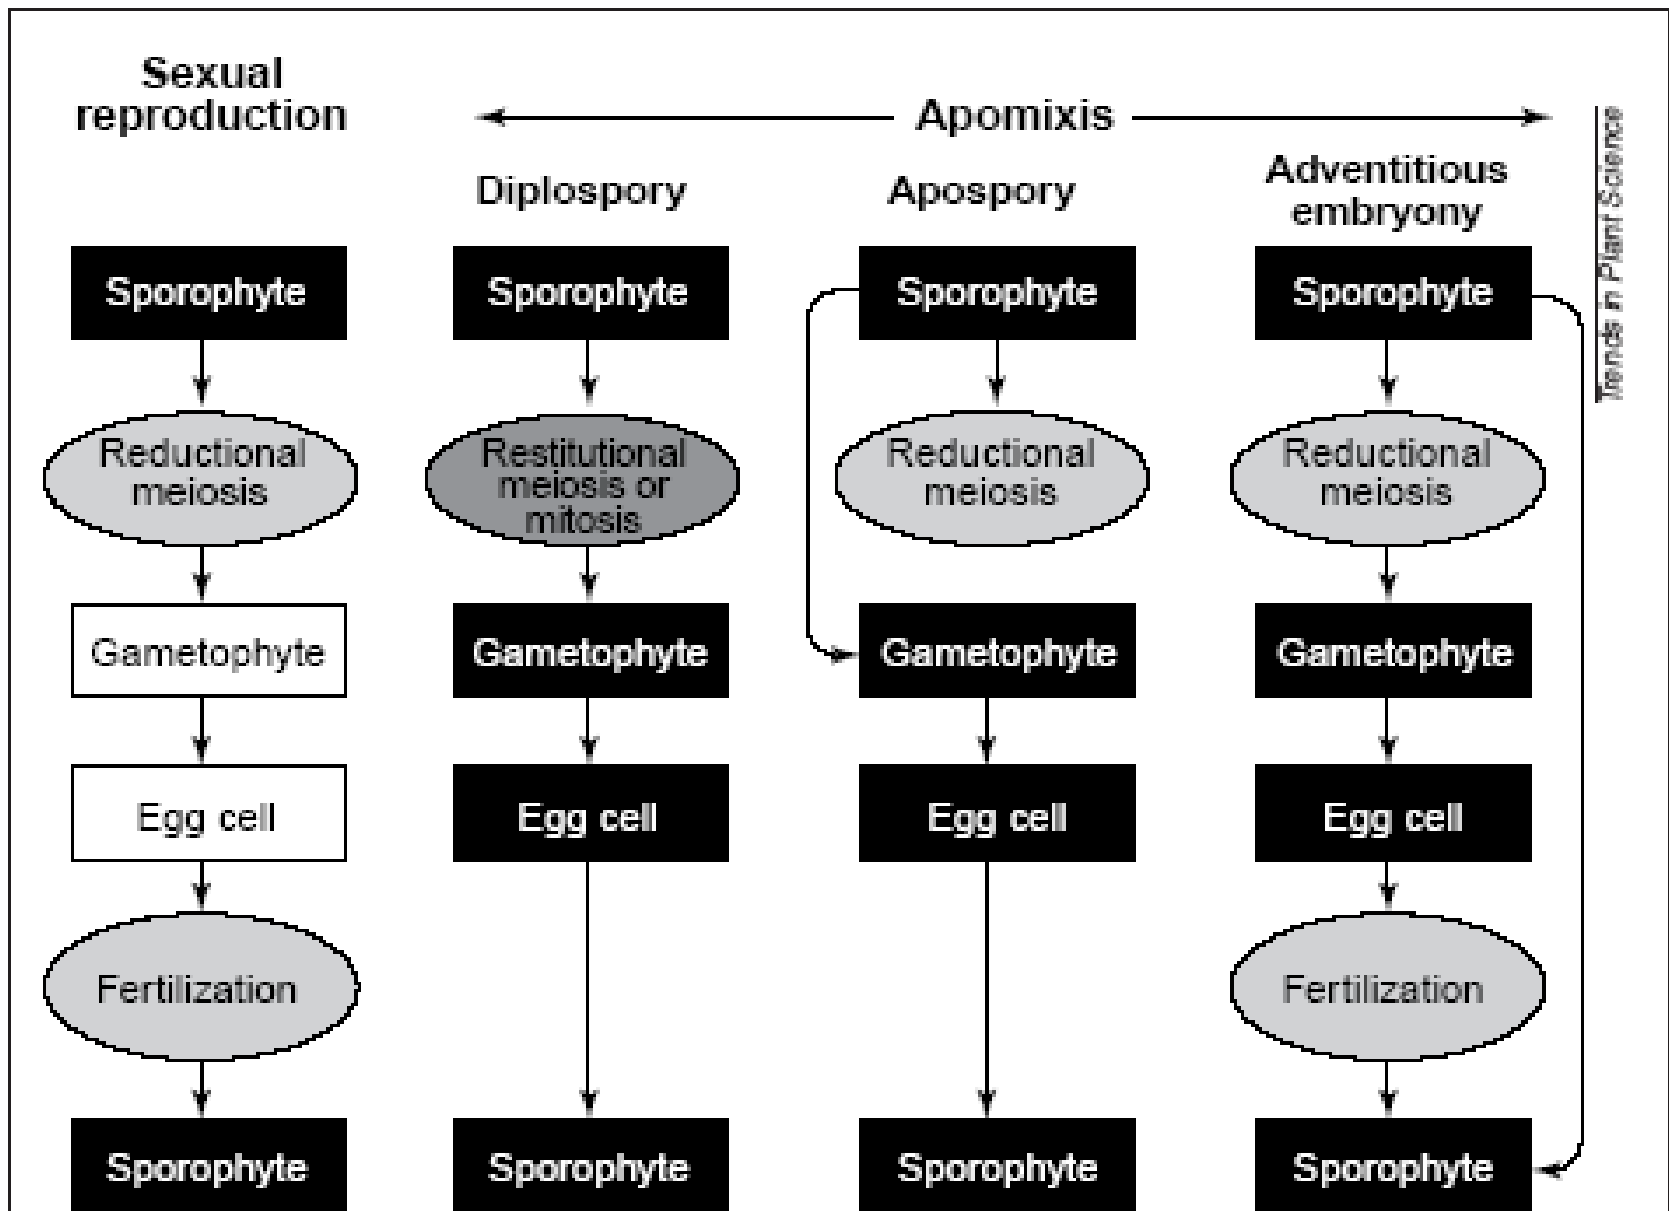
Sexual reproduction

Apomixis

Diplospory

Apospory

Adventitious embryony

Trends in Plant Science

Sporophyte

Reductional meiosis

Gametophyte

Egg cell

Fertilization

Sporophyte

Sporophyte

Restitutional meiosis or mitosis

Gametophyte

Egg cell

Sporophyte

Sporophyte

Reductional meiosis

Gametophyte

Egg cell

Sporophyte

Sporophyte

Reductional meiosis

Gametophyte

Egg cell

Fertilization

Sporophyte